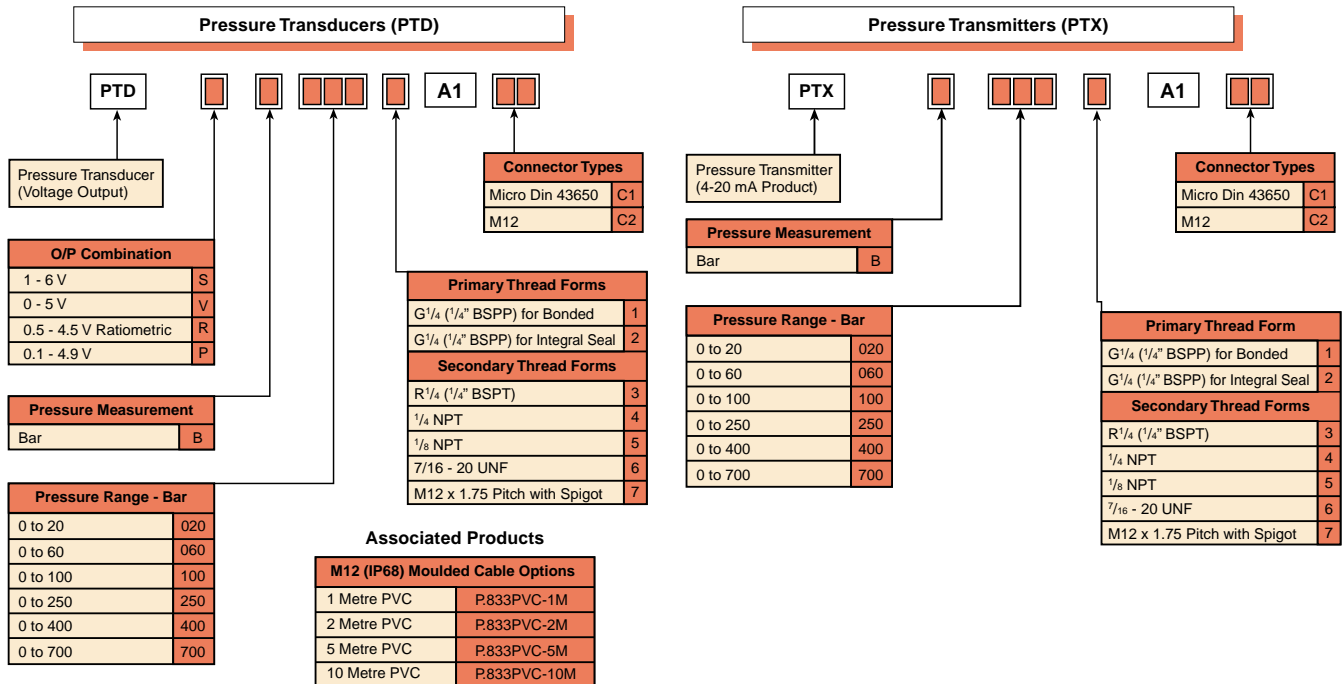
Pressure Transducers (PTD)

PTD A1

Pressure Transducer (Voltage Output)

| O/P Combination | |
|---|---|
| 1 - 6 V | S |
| 0 - 5 V | V |
| 0.5 - 4.5 V Ratiometric | R |
| 0.1 - 4.9 V | P |

| Pressure Measurement | |
|---|---|
| Bar | B |

| Pressure Range - Bar | |
|---|---|
| 0 to 20 | 020 |
| 0 to 60 | 060 |
| 0 to 100 | 100 |
| 0 to 250 | 250 |
| 0 to 400 | 400 |
| 0 to 700 | 700 |

| Connector Types | |
|---|---|
| Micro Din 43650 | C1 |
| M12 | C2 |

| Primary Thread Forms | |
|---|---|
| G$^1/_4$ ($^1/_4$" BSPP) for Bonded | 1 |
| G$^1/_4$ ($^1/_4$" BSPP) for Integral Seal | 2 |
| **Secondary Thread Forms** | |
| R$^1/_4$ ($^1/_4$" BSPT) | 3 |
| $^1/_4$ NPT | 4 |
| $^1/_8$ NPT | 5 |
| 7/16 - 20 UNF | 6 |
| M12 x 1.75 Pitch with Spigot | 7 |

Associated Products

| M12 (IP68) Moulded Cable Options | |
|---|---|
| 1 Metre PVC | P.833PVC-1M |
| 2 Metre PVC | P.833PVC-2M |
| 5 Metre PVC | P.833PVC-5M |
| 10 Metre PVC | P.833PVC-10M |

Pressure Transmitters (PTX)

PTX A1

Pressure Transmitter (4-20 mA Product)

| Pressure Measurement | |
|---|---|
| Bar | B |

| Pressure Range - Bar | |
|---|---|
| 0 to 20 | 020 |
| 0 to 60 | 060 |
| 0 to 100 | 100 |
| 0 to 250 | 250 |
| 0 to 400 | 400 |
| 0 to 700 | 700 |

| Connector Types | |
|---|---|
| Micro Din 43650 | C1 |
| M12 | C2 |

| Primary Thread Form | |
|---|---|
| G$^1/_4$ ($^1/_4$" BSPP) for Bonded | 1 |
| G$^1/_4$ ($^1/_4$" BSPP) for Integral Seal | 2 |
| **Secondary Thread Forms** | |
| R$^1/_4$ ($^1/_4$" BSPT) | 3 |
| $^1/_4$ NPT | 4 |
| $^1/_8$ NPT | 5 |
| $^7/_{16}$ - 20 UNF | 6 |
| M12 x 1.75 Pitch with Spigot | 7 |